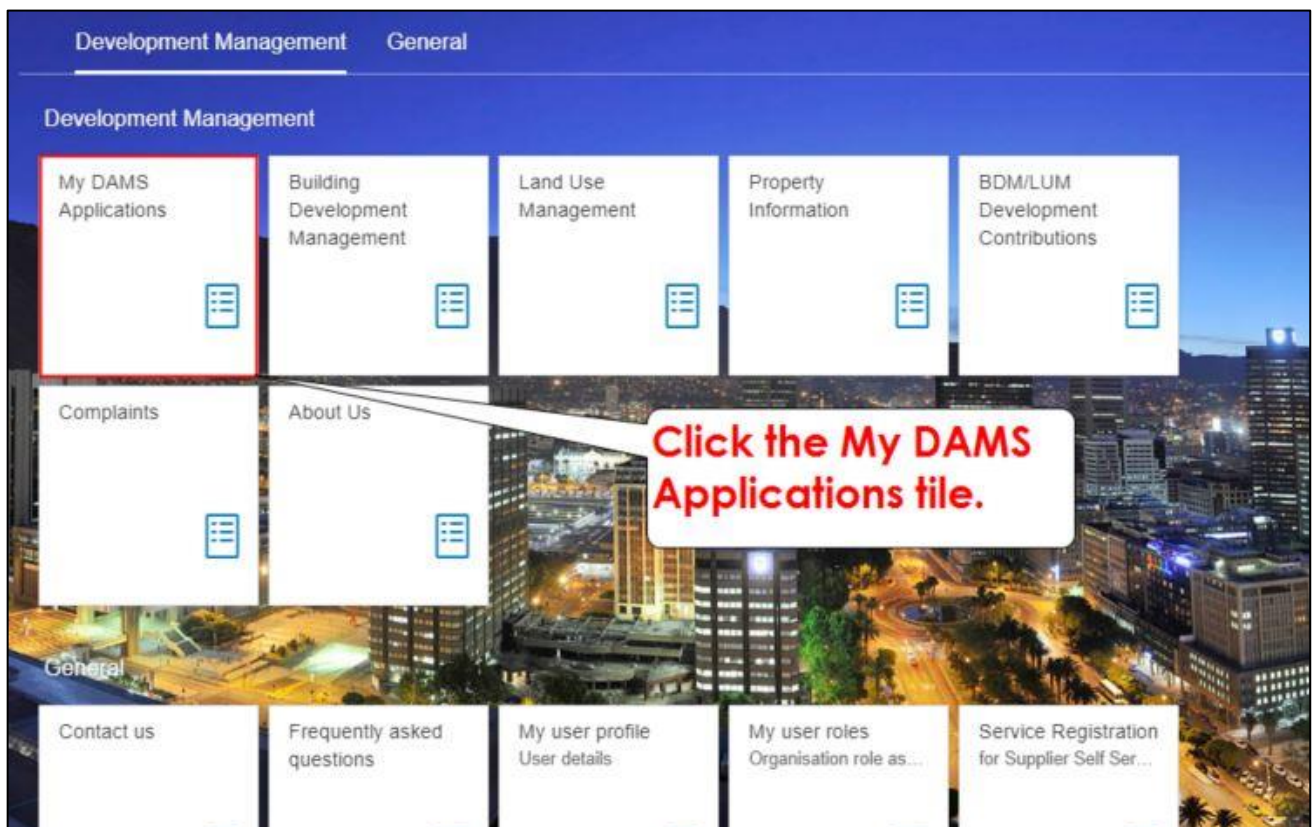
Development Management General

Development Management

My DAMS Applications

Building Development Management

Land Use Management

Property Information

BDM/LUM Development Contributions

Complaints

About Us

Click the My DAMS Applications tile.

General

Contact us

Frequently asked questions

My user profile
User details

My user roles
Organisation role as...

Service Registration
for Supplier Self Ser...